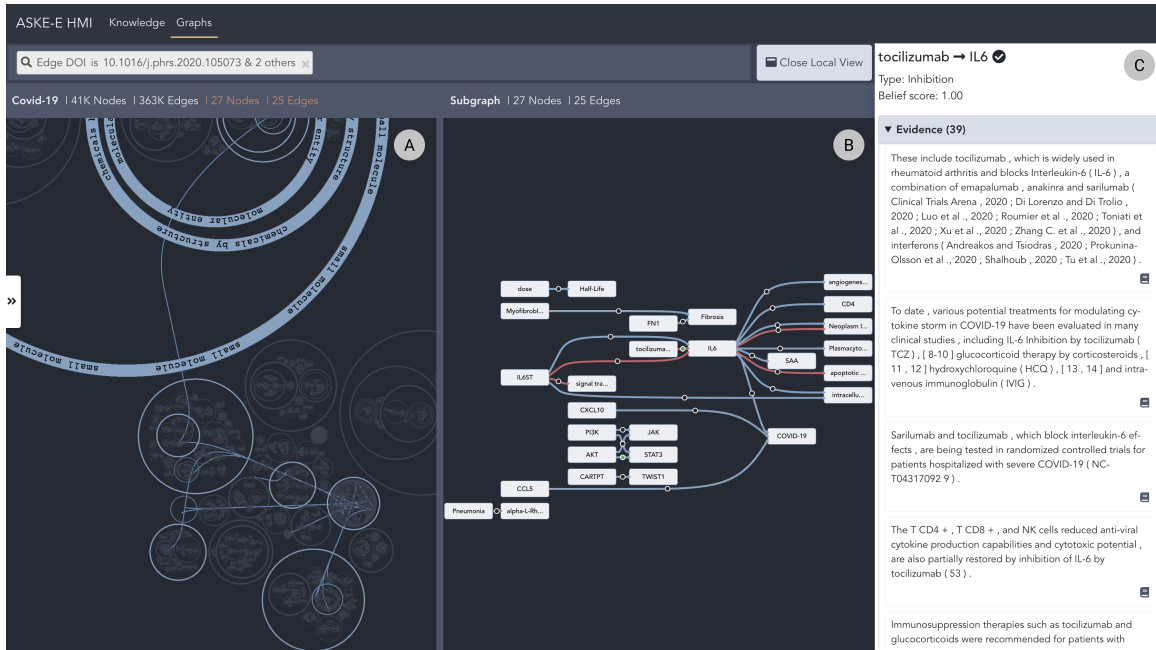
ASKE-E HMI Knowledge Graphs

Edge DOI is 10.1016/j.phrs.2020.105073 & 2 others ×

Close Local View

Covid-19 | 41K Nodes | 363K Edges | 27 Nodes | 25 Edges

Subgraph | 27 Nodes | 25 Edges

A

B

molecular entity
chemicals by structure
small molecule
small molecule
molecular entity
chemicals by structure
small molecule

dose
Half-Life
Myofibrobl...
Fibrosis
FN1
tocilizuma...
IL6
IL6ST
signal tra...
SAA
angiogenes...
CD4
Neoplasm I...
Plasmacyto...
apoptotic ...
intracellu...
CXCL10
COVID-19
PI3K
JAK
AKT
STAT3
CARTPT
TWIST1
CCL5
Pneumonia
alpha-L-Rh...

»

tocilizumab → IL6

C

Type: Inhibition
Belief score: 1.00

▼ Evidence (39)

These include tocilizumab , which is widely used in rheumatoid arthritis and blocks Interleukin-6 ( IL-6 ) , a combination of emapalumab , anakinra and sarilumab ( Clinical Trials Arena , 2020 ; Di Lorenzo and Di Trolio , 2020 ; Luo et al ., 2020 ; Roumier et al ., 2020 ; Toniati et al ., 2020 ; Xu et al ., 2020 ; Zhang C. et al ., 2020 ) , and interferons ( Andreakos and Tsiodras , 2020 ; Prokunina-Olsson et al ., 2020 ; Shalhoub , 2020 ; Tu et al ., 2020 ) .

To date , various potential treatments for modulating cytokine storm in COVID-19 have been evaluated in many clinical studies , including IL-6 Inhibition by tocilizumab ( TCZ ) , [ 8-10 ] glucocorticoid therapy by corticosteroids , [ 11 , 12 ] hydroxychloroquine ( HCQ ) , [ 13 , 14 ] and intravenous immunoglobulin ( IVIG ) .

Sarilumab and tocilizumab , which block interleukin-6 effects , are being tested in randomized controlled trials for patients hospitalized with severe COVID-19 ( NC-T04317092 9 ) .

The T CD4 + , T CD8 + , and NK cells reduced anti-viral cytokine production capabilities and cytotoxic potential , are also partially restored by inhibition of IL-6 by tocilizumab ( 53 ) .

Immunosuppression therapies such as tocilizumab and glucocorticoids were recommended for patients with